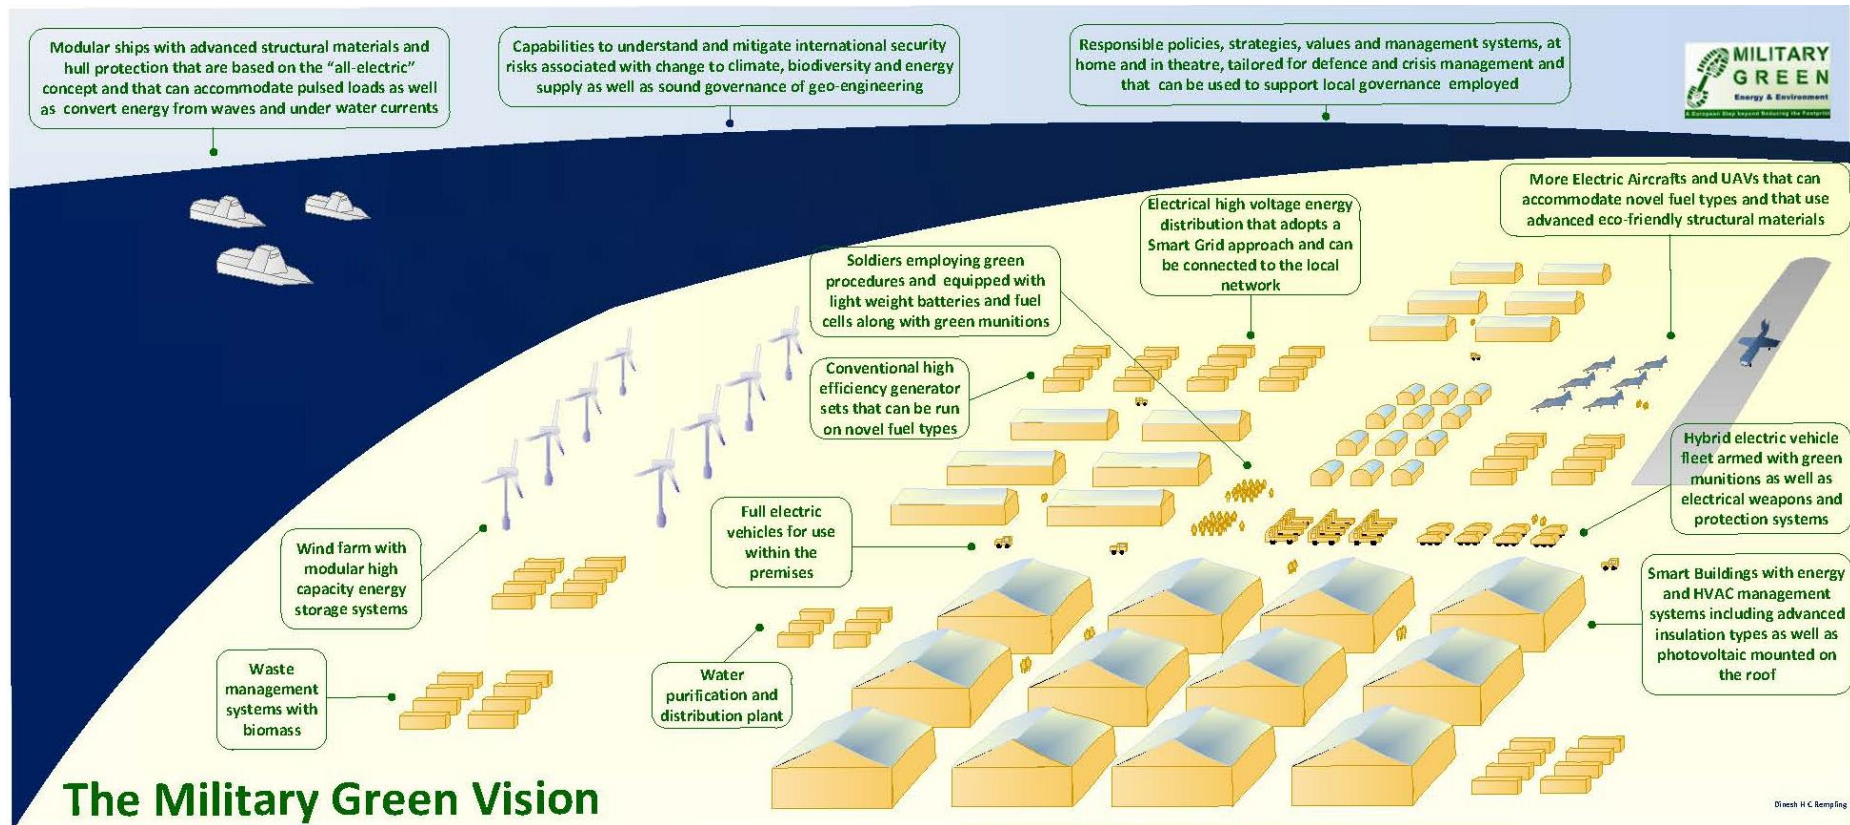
Modular ships with advanced structural materials and hull protection that are based on the "all-electric" concept and that can accommodate pulsed loads as well as convert energy from waves and under water currents

Capabilities to understand and mitigate international security risks associated with change to climate, biodiversity and energy supply as well as sound governance of geo-engineering

Responsible policies, strategies, values and management systems, at home and in theatre, tailored for defence and crisis management and that can be used to support local governance employed

MILITARY GREEN
Energy & Environment
A European Step beyond Reducing the Footprint

More Electric Aircrafts and UAVs that can accommodate novel fuel types and that use advanced eco-friendly structural materials

Electrical high voltage energy distribution that adopts a Smart Grid approach and can be connected to the local network

Soldiers employing green procedures and equipped with light weight batteries and fuel cells along with green munitions

Conventional high efficiency generator sets that can be run on novel fuel types

Hybrid electric vehicle fleet armed with green munitions as well as electrical weapons and protection systems

Full electric vehicles for use within the premises

Wind farm with modular high capacity energy storage systems

Smart Buildings with energy and HVAC management systems including advanced insulation types as well as photovoltaic mounted on the roof

Waste management systems with biomass

Water purification and distribution plant

The Military Green Vision

Dinesh H C Rempling